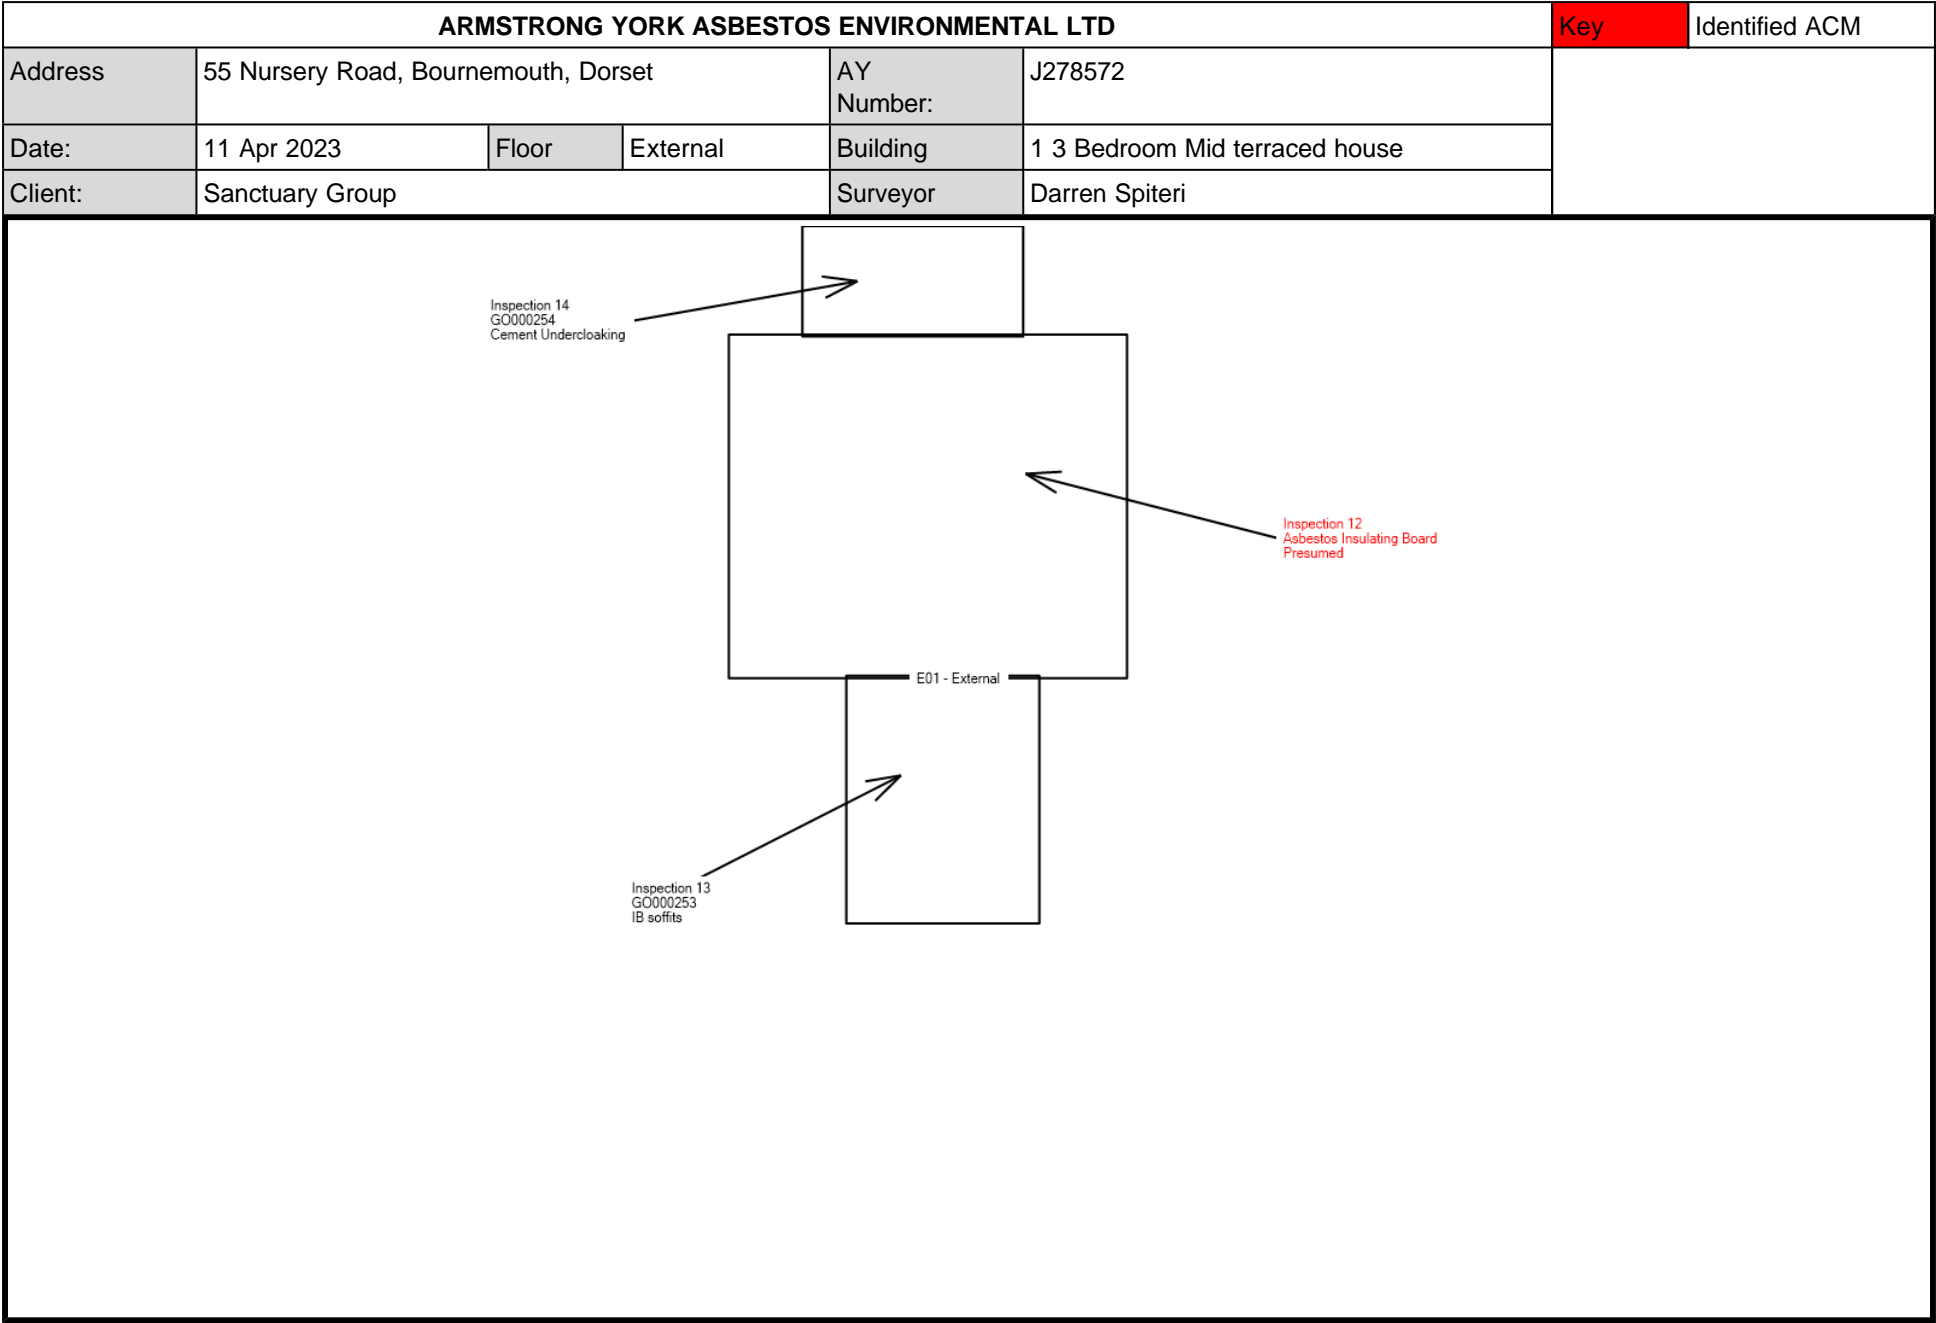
ARMSTRONG YORK ASBESTOS ENVIRONMENTAL LTD

Key | Identified ACM

| Address | 55 Nursery Road, Bournemouth, Dorset | | | AY Number: | J278572 |
|---|---|---|---|---|---|
| Date: | 11 Apr 2023 | Floor | External | Building | 1 3 Bedroom Mid terraced house |
| Client: | Sanctuary Group | | | Surveyor | Darren Spiteri |

Inspection 14
GO000254
Cement Undercloaking

Inspection 12
Asbestos Insulating Board
Presumed

E01 - External

Inspection 13
GO000253
IB soffits